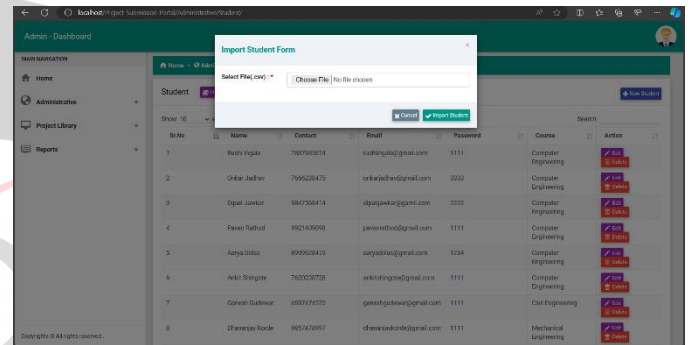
localhost/Project Submission Portal/Administrative/Student/

Admin - Dashboard

MAIN NAVIGATION

Home

Administrative +

Project Library +

Reports +

Copyrights © All rights reserved.

Home • Admi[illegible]

Student

Show 10

+ New Student

Search

Import Student Form

Select File(.csv) : *

Choose File No file chosen

Cancel Import Student

| Sr.No | Name | Contact | Email | Password | Course | Action |
|---|---|---|---|---|---|---|
| 1 | Rushi Ingale | 7887985874 | rushiingale@gmail.com | 1111 | Computer Engineering | Edit Delete |
| 2 | Onkar Jadhav | 7666228475 | onkarjadhav@gmail.com | 2222 | Computer Engineering | Edit Delete |
| 3 | Dipak Jawkar | 9847368474 | dipakjawkar@gmail.com | 2222 | Computer Engineering | Edit Delete |
| 4 | Pavan Rathod | 8921409098 | pavanrathod@gmail.com | 1111 | Computer Engineering | Edit Delete |
| 5 | Aarya Gidde | 8999638473 | aaryagidde@gmail.com | 1234 | Computer Engineering | Edit Delete |
| 6 | Ankit Shingote | 7620028728 | ankitshingote@gmail.com | 1111 | Computer Engineering | Edit Delete |
| 7 | Ganesh Gudewar | 8087978373 | ganeshgudewar@gmail.com | 1111 | Civil Engineering | Edit Delete |
| 8 | Dhananjay Korde | 9857478997 | dhananjaykorde@gmail.com | 1111 | Mechanical Engineering | Edit Delete |